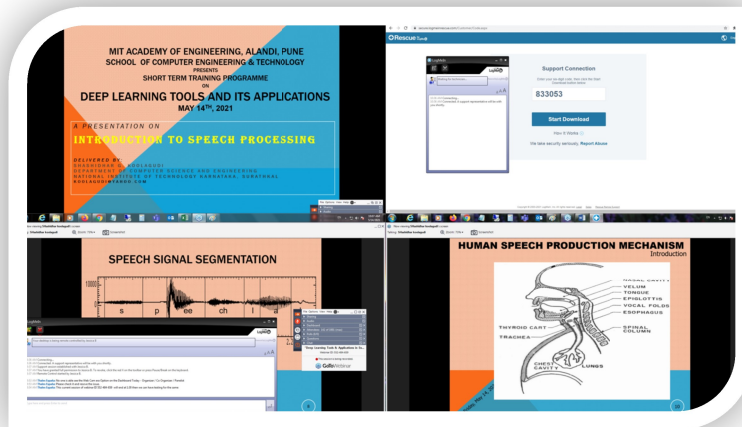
MIT ACADEMY OF ENGINEERING, ALANDI, PUNE
SCHOOL OF COMPUTER ENGINEERING & TECHNOLOGY
PRESENTS
SHORT TERM TRAINING PROGRAMME
ON
DEEP LEARNING TOOLS AND ITS APPLICATIONS
MAY 14TH, 2021

A PRESENTATION ON
INTRODUCTION TO SPEECH PROCESSING

DELIVERED BY
SHASHIDHAR G. KOOLAGUDI
DEPARTMENT OF COMPUTER SCIENCE AND ENGINEERING
NATIONAL INSTITUTE OF TECHNOLOGY KARNATAKA, SURATHKAL
KOOLAGUDI@NITK.EDU.IN

Rescue

Support Connection

833053

Start Download

How It Works

We take security seriously. Report Abuse

SPEECH SIGNAL SEGMENTATION

s p ee ch la

HUMAN SPEECH PRODUCTION MECHANISM
Introduction

NASAL CAVITY
VELUM
TONGUE
EPIGLOTTIS
VOCAL FOLDS
ESOPHAGUS
THYROID CART
SPINAL COLUMN
TRACHEA
CHEST CAVITY
LUNGS

GoToWebinar